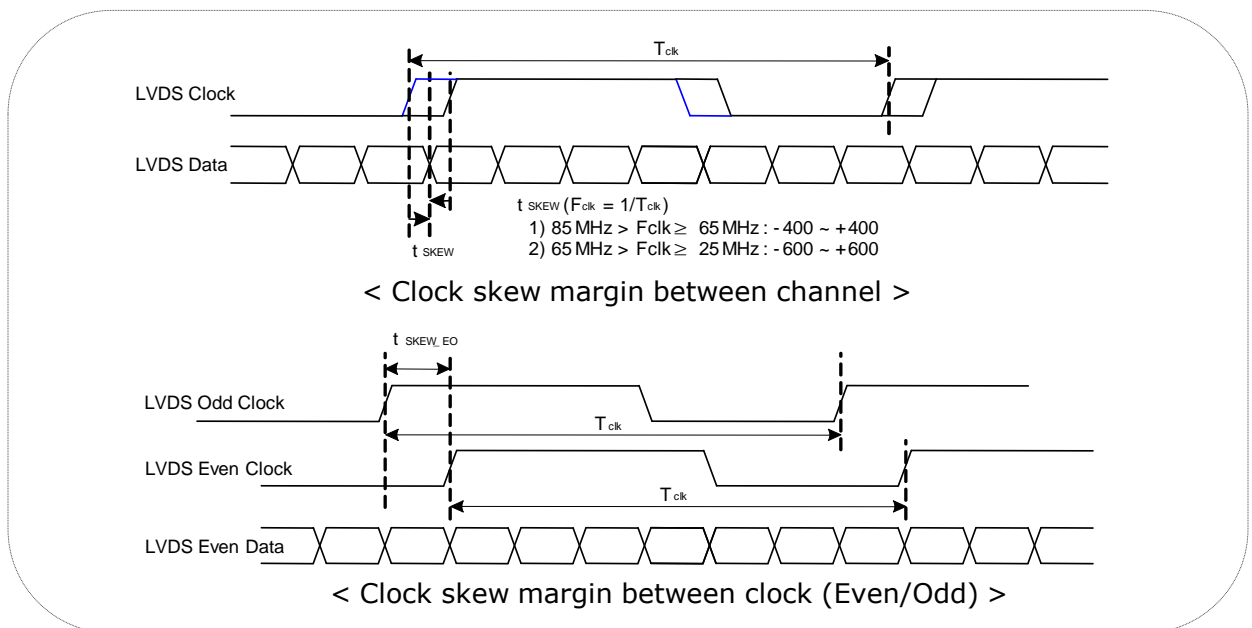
$T_{clk}$

LVDS Clock

LVDS Data

$t_{SKEW}$ ($F_{clk}$ = 1/$T_{clk}$)
1) 85 MHz > Fclk ≥ 65 MHz : - 400 ~ +400
2) 65 MHz > Fclk ≥ 25 MHz : - 600 ~ +600

$t_{SKEW}$

< Clock skew margin between channel >

$t_{SKEW\_EO}$

LVDS Odd Clock

$T_{clk}$

LVDS Even Clock

$T_{clk}$

LVDS Even Data

< Clock skew margin between clock (Even/Odd) >